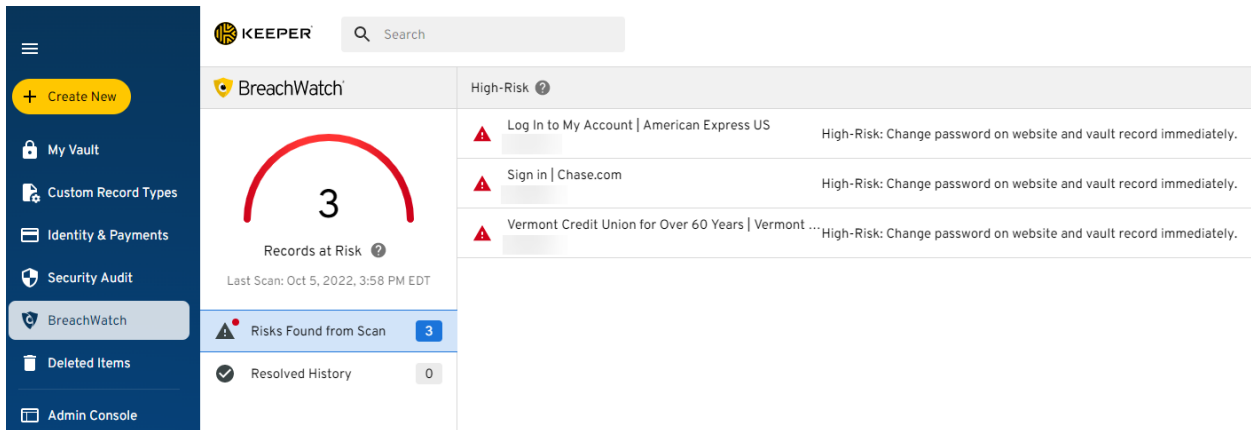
Create New

My Vault

Custom Record Types

Identity & Payments

Security Audit

BreachWatch

Deleted Items

Admin Console

KEEPER

Search

BreachWatch

3

Records at Risk

Last Scan: Oct 5, 2022, 3:58 PM EDT

Risks Found from Scan 3

Resolved History 0

High-Risk

Log In to My Account | American Express US
High-Risk: Change password on website and vault record immediately.

Sign in | Chase.com
High-Risk: Change password on website and vault record immediately.

Vermont Credit Union for Over 60 Years | Vermont ...
High-Risk: Change password on website and vault record immediately.